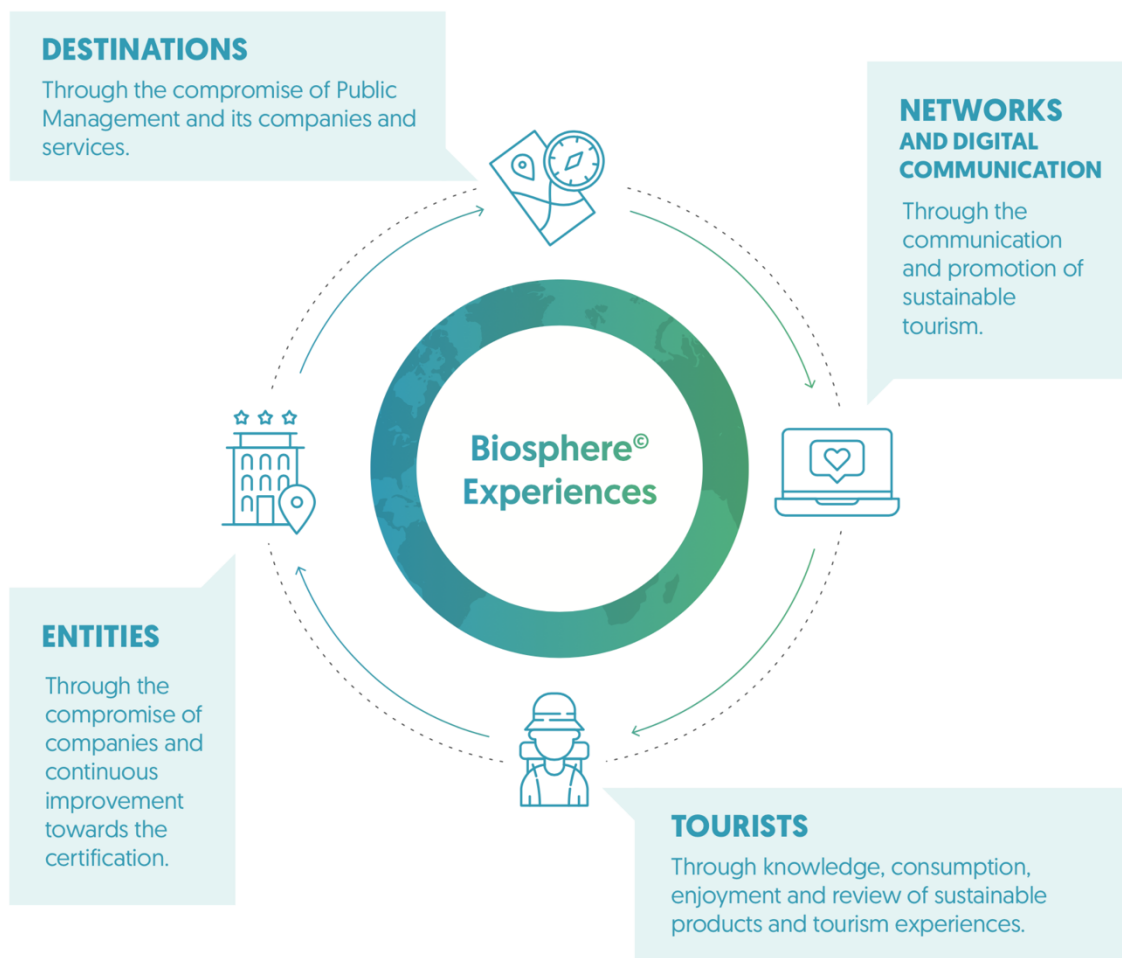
DESTINATIONS

Through the compromise of Public Management and its companies and services.

NETWORKS AND DIGITAL COMMUNICATION

Through the communication and promotion of sustainable tourism.

Biosphere© Experiences

ENTITIES

Through the compromise of companies and continuous improvement towards the certification.

TOURISTS

Through knowledge, consumption, enjoyment and review of sustainable products and tourism experiences.